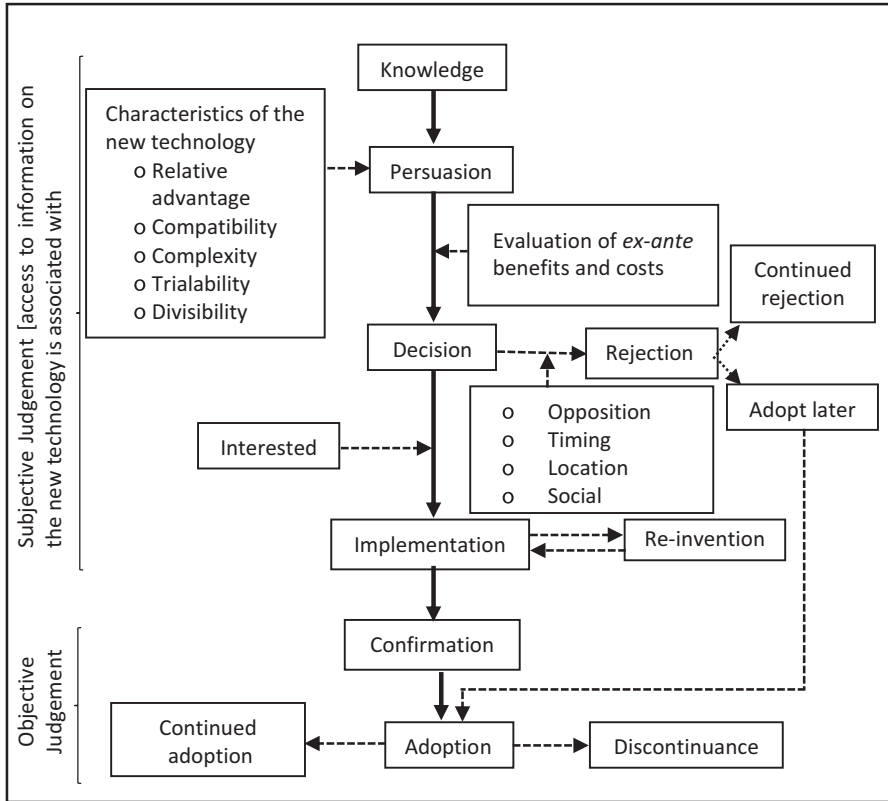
Subjective Judgement [access to information on the new technology is associated with

Knowledge

Characteristics of the new technology
o Relative advantage
o Compatibility
o Complexity
o Trialability
o Divisibility

Persuasion

Evaluation of *ex-ante* benefits and costs

Continued rejection

Decision

Rejection

Adopt later

o Opposition
o Timing
o Location
o Social

Interested

Implementation

Re-invention

Objective Judgement

Confirmation

Continued adoption

Adoption

Discontinuance